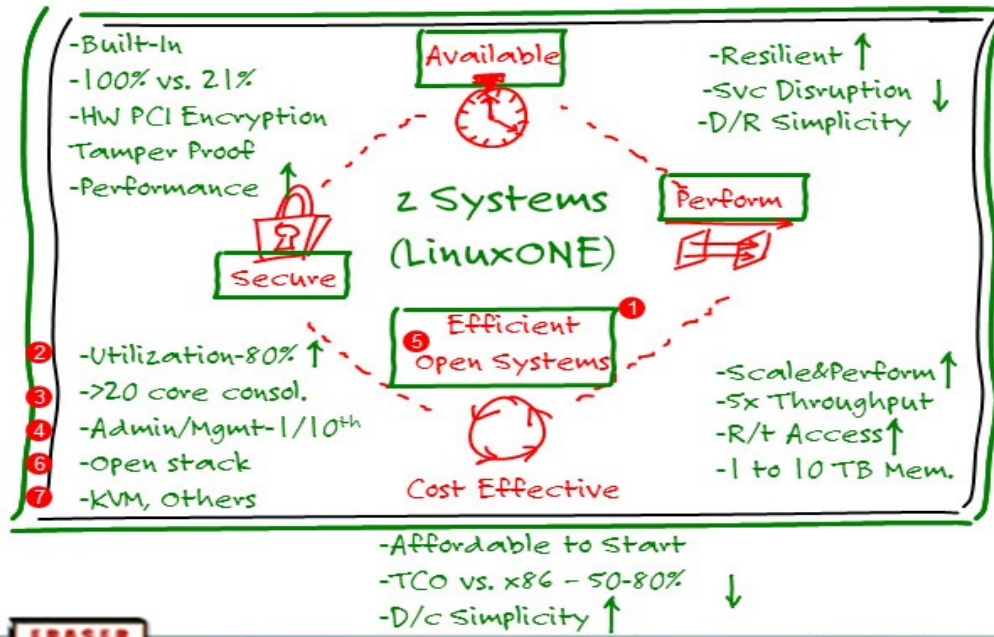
-Built-In
-100% vs. 21%
-HW PCI Encryption
Tamper Proof
-Performance ↑

Available

-Resilient ↑
-Svc Disruption ↓
-D/R Simplicity

z Systems
(LinuxONE)

Secure

Perform

1
5 Efficient
Open Systems

2 -Utilization-80% ↑
3 ->20 core consol.
4 -Admin/Mgmt-1/10$^{th}$
6 -Open stack
7 -KVM, Others

Cost Effective

-Scale&Perform ↑
-5x Throughput
-R/t Access ↑
-1 to 10 TB Mem.

-Affordable to Start
-TCO vs. x86 – 50-80% ↓
-D/c Simplicity ↑

ERASER